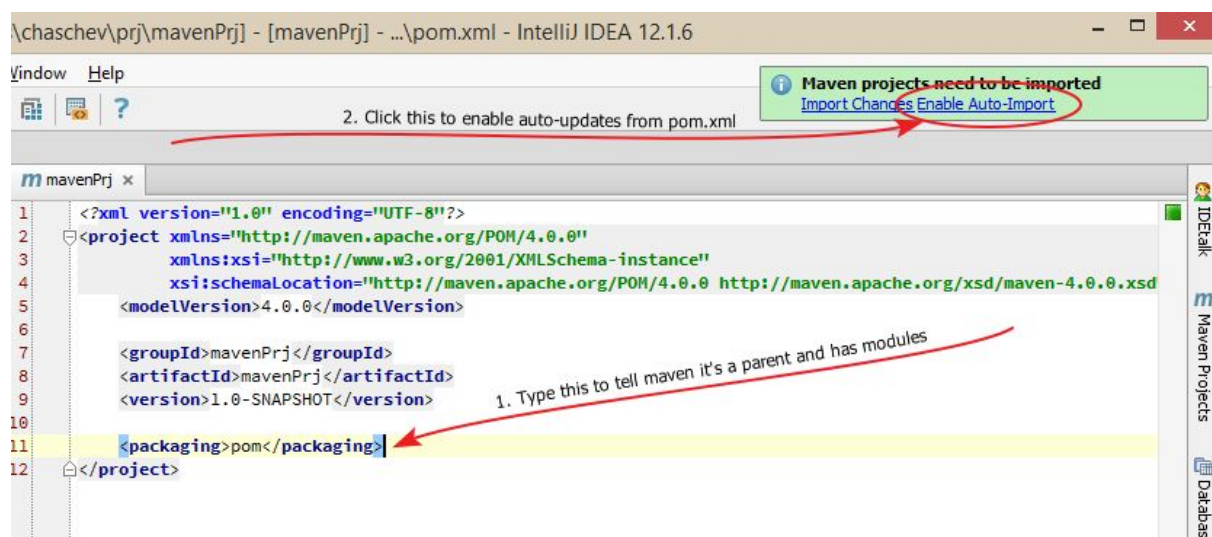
\chaschev\prj\mavenPrj] - [mavenPrj] - ...\pom.xml - IntelliJ IDEA 12.1.6

Window Help

Maven projects need to be imported
Import Changes Enable Auto-Import

2. Click this to enable auto-updates from pom.xml

m mavenPrj ×

1 <?xml version="1.0" encoding="UTF-8"?>
2 <project xmlns="http://maven.apache.org/POM/4.0.0"
3 xmlns:xsi="http://www.w3.org/2001/XMLSchema-instance"
4 xsi:schemaLocation="http://maven.apache.org/POM/4.0.0 http://maven.apache.org/xsd/maven-4.0.0.xsd
5 <modelVersion>4.0.0</modelVersion>
6
7 <groupId>mavenPrj</groupId>
8 <artifactId>mavenPrj</artifactId>
9 <version>1.0-SNAPSHOT</version>
10
11 <packaging>pom</packaging>
12 </project>

1. Type this to tell maven it's a parent and has modules

IDEtalk
Maven Projects
Databas